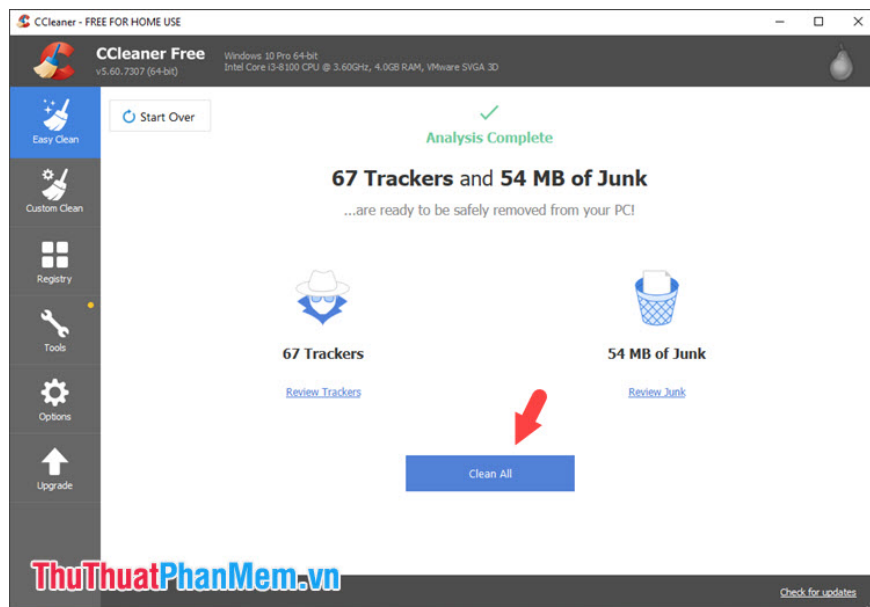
CCleaner - FREE FOR HOME USE

CCleaner Free
v5.60.7307 (64-bit)

Windows 10 Pro 64-bit
Intel Core i3-8100 CPU @ 3.60GHz, 4.0GB RAM, VMware SVGA 3D

Easy Clean

Custom Clean

Registry

Tools

Options

Upgrade

Start Over

Analysis Complete

67 Trackers and 54 MB of Junk

...are ready to be safely removed from your PC!

67 Trackers

Review Trackers

54 MB of Junk

Review Junk

Clean All

ThuThuatPhanMem.vn

Check for updates